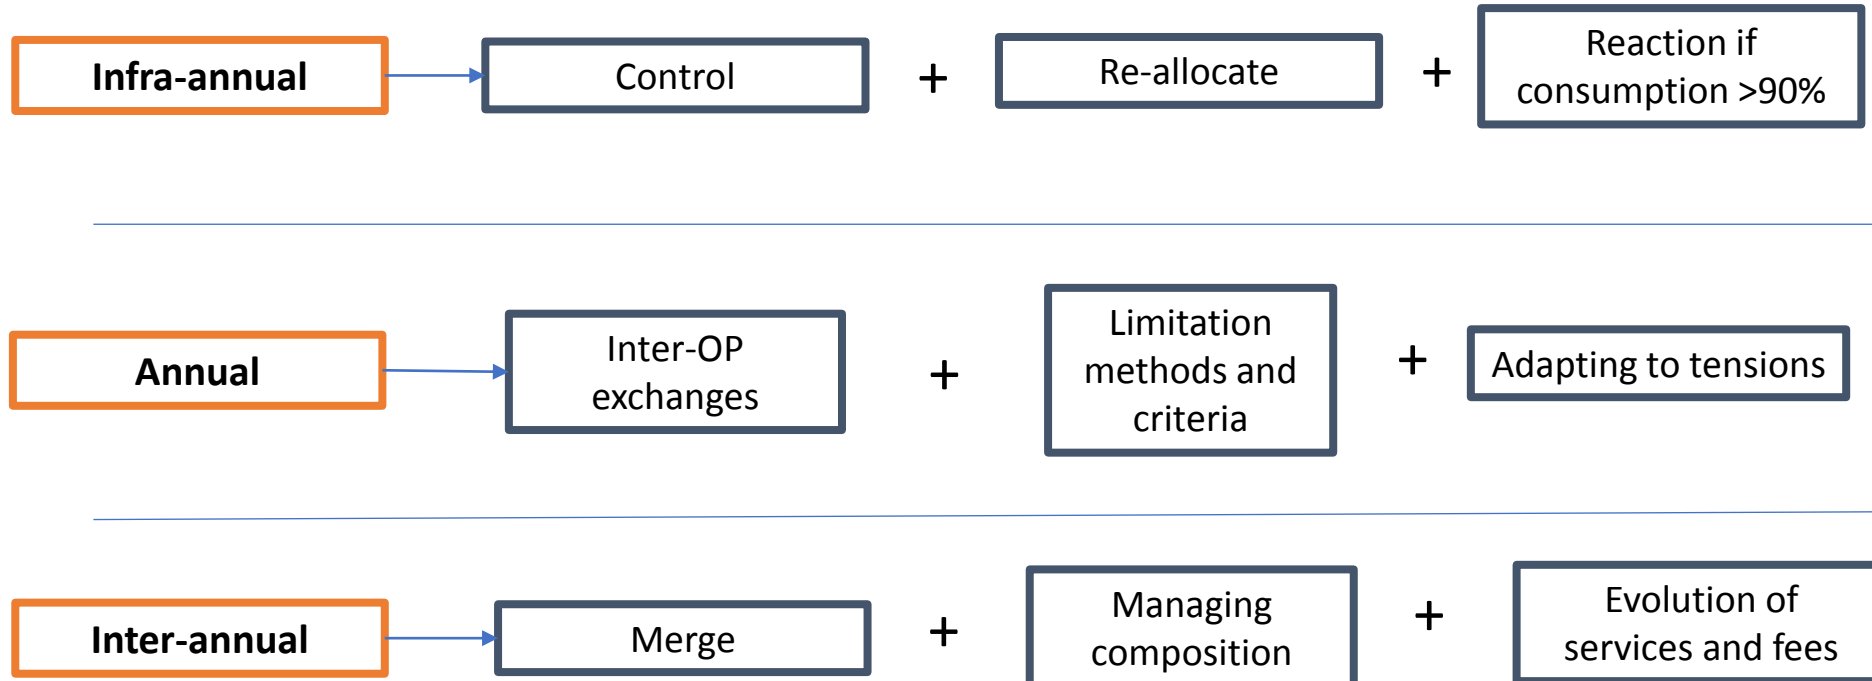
Infra-annual

Control

+

Re-allocate

+

Reaction if consumption >90%

Annual

Inter-OP exchanges

+

Limitation methods and criteria

+

Adapting to tensions

Inter-annual

Merge

+

Managing composition

+

Evolution of services and fees